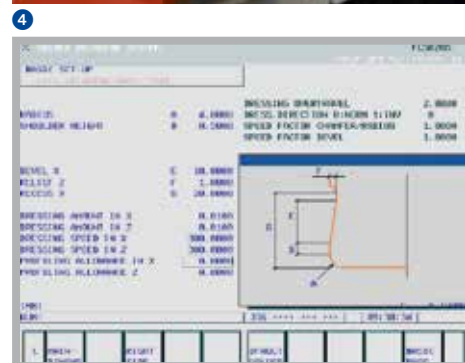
4

BASIC SET UP

DRESSING GRAPHWHEEL 2.0000
DRESS. DIRECTION 0:NORM 1:INV 0
SPEED FACTOR CHAMFER/RADIUS 1.0000
SPEED FACTOR BEVEL 1.0000

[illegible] A 0.0000
SHOULDER HEIGHT B 0.0000

BEVEL X C 10.0000
RELIEF Z F 1.0000
RECESS X G 20.0000

DRESSING AMOUNT IN X 0.0100
DRESSING AMOUNT IN Z 0.0100
DRESSING SPEED IN X 300.0000
DRESSING SPEED IN Z 300.0000
PROFILING ALLOWANCE IN X 0.0000
PROFILING ALLOWANCE Z 0.0000

F
E
D
G
A

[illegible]
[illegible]